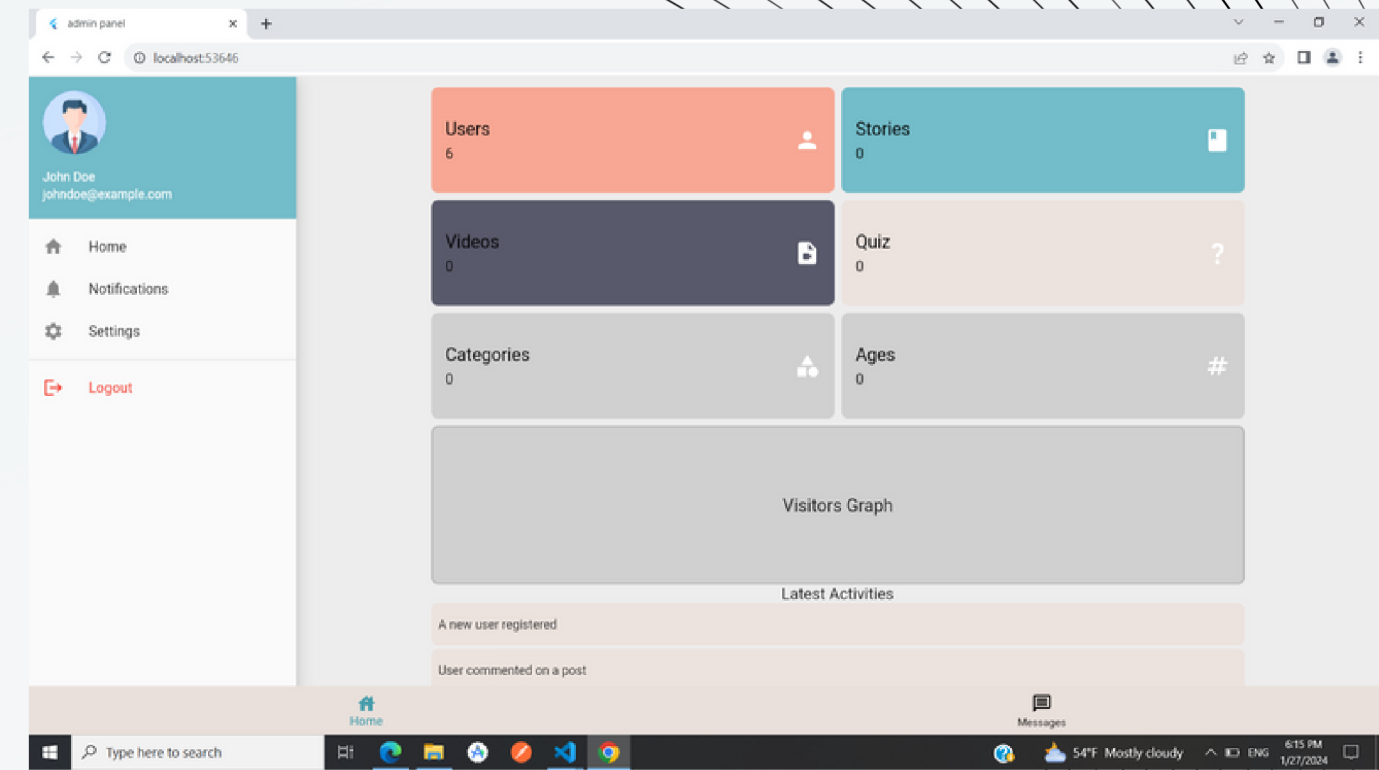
admin panel

localhost:53646

John Doe
johndoe@example.com

Home

Notifications

Settings

Logout

Users
6

Stories
0

Videos
0

Quiz
0

?

Categories
0

Ages
0

#

Visitors Graph

Latest Activities

A new user registered

User commented on a post

Home

Messages

Type here to search

54°F Mostly cloudy

ENG

6:15 PM
1/27/2024